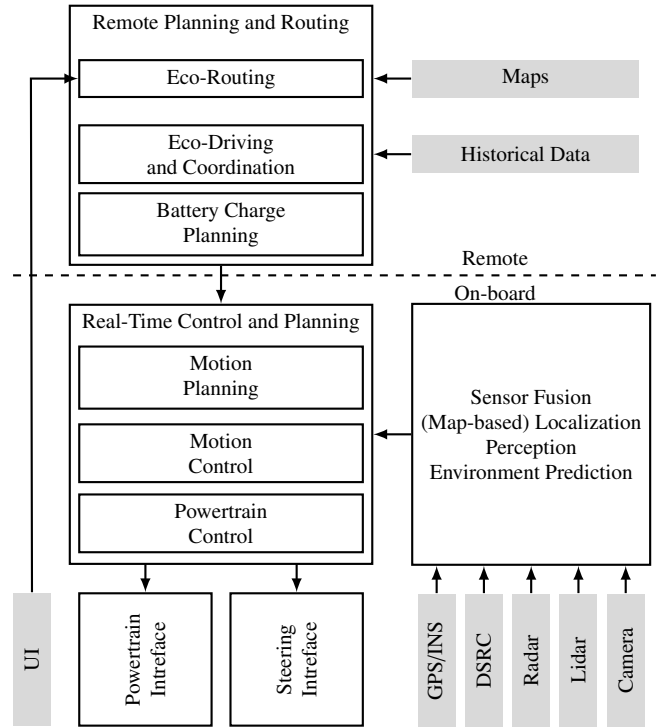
Remote Planning and Routing

Eco-Routing

Maps

Eco-Driving and Coordination

Historical Data

Battery Charge Planning

Remote

On-board

Real-Time Control and Planning

Motion Planning

Motion Control

Powertrain Control

Sensor Fusion
(Map-based) Localization
Perception
Environment Prediction

UI

Powertrain Intreface

Steering Intreface

GPS/INS

DSRC

Radar

Lidar

Camera